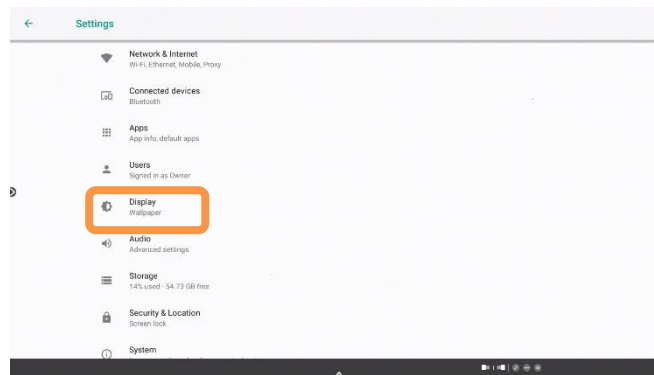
Settings

Network & Internet
Wi-Fi, Ethernet, Mobile, Proxy

Connected devices
Bluetooth

Apps
App info, default apps

Users
Signed in as Owner

Display
Wallpaper

Audio
Advanced settings

Storage
14% used - 54.73 GB free

Security & Location
Screen lock

System